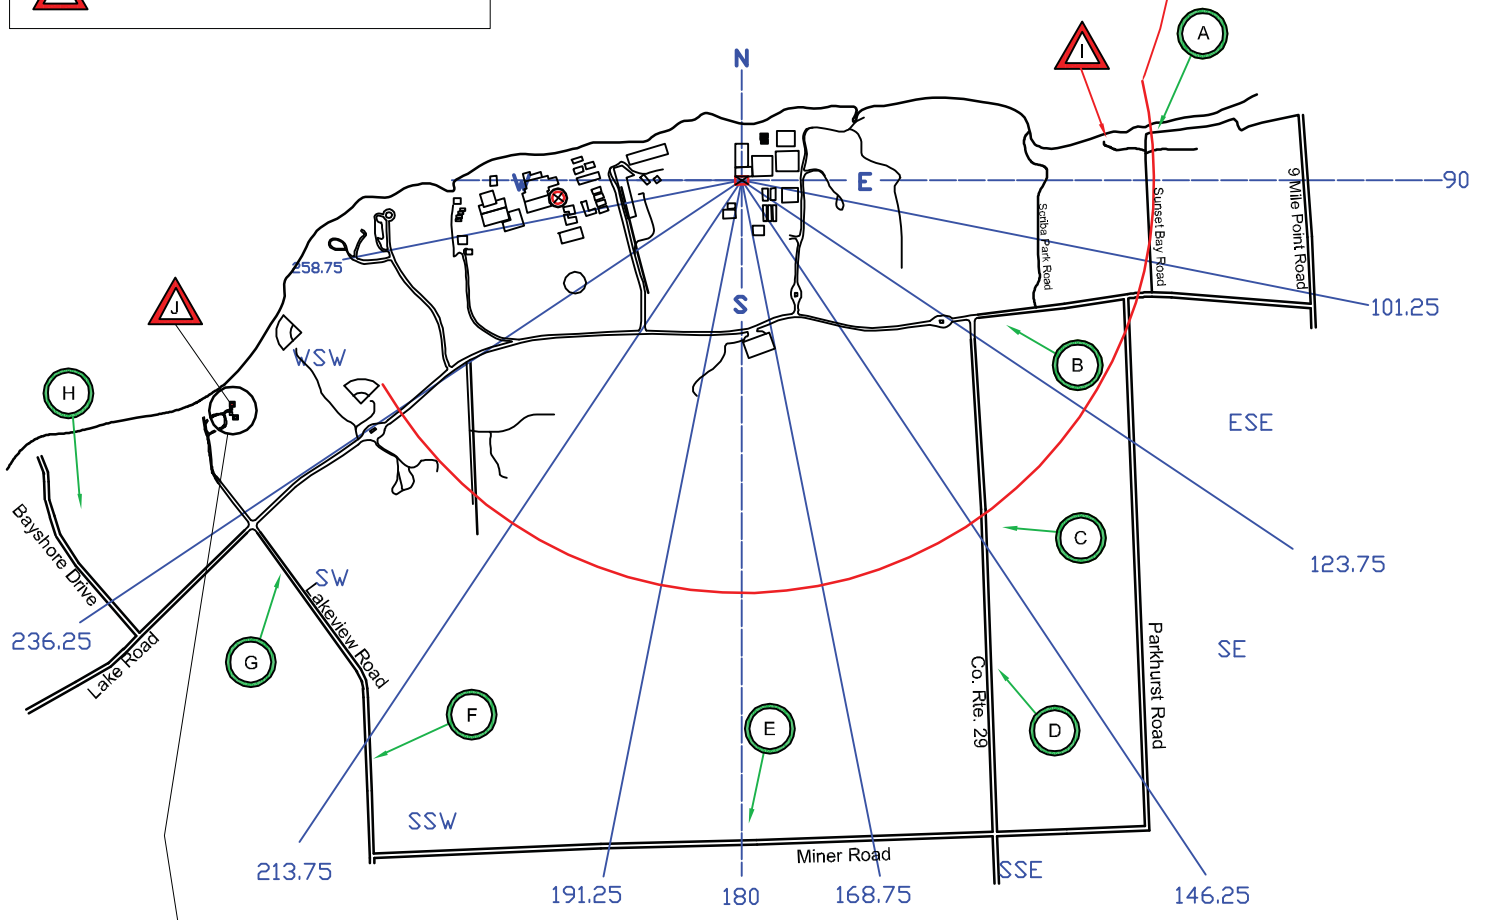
A
I
N
W
E
90
S
258.75
Scriba Park Road
Sunset Bay Road
9 Mile Point Road
101.25
J
WSW
B
H
ESE
C
123.75
Bayshore Drive
SW
Lakeview Road
236.25
Lake Road
G
SE
Co. Rte. 29
Parkhurst Road
F
E
D
SSW
Miner Road
SSE
213.75
191.25
180
168.75
146.25